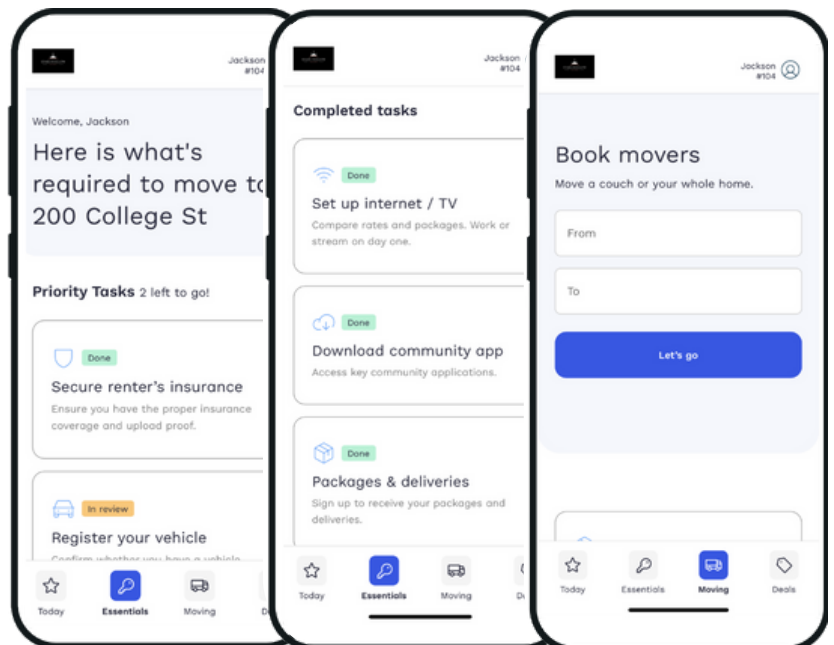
Jackson #104

Welcome, Jackson

Here is what's required to move to 200 College St

Priority Tasks 2 left to go!

Done

Secure renter's insurance

Ensure you have the proper insurance coverage and upload proof.

In review

Register your vehicle

Confirm whether you have a vehicle

Today Essentials Moving De

Jackson #104

Completed tasks

Done

Set up internet / TV

Compare rates and packages. Work or stream on day one.

Done

Download community app

Access key community applications.

Done

Packages & deliveries

Sign up to receive your packages and deliveries.

Today Essentials Moving D

Jackson #104

Book movers

Move a couch or your whole home.

From

To

Let's go

Today Essentials Moving Deals